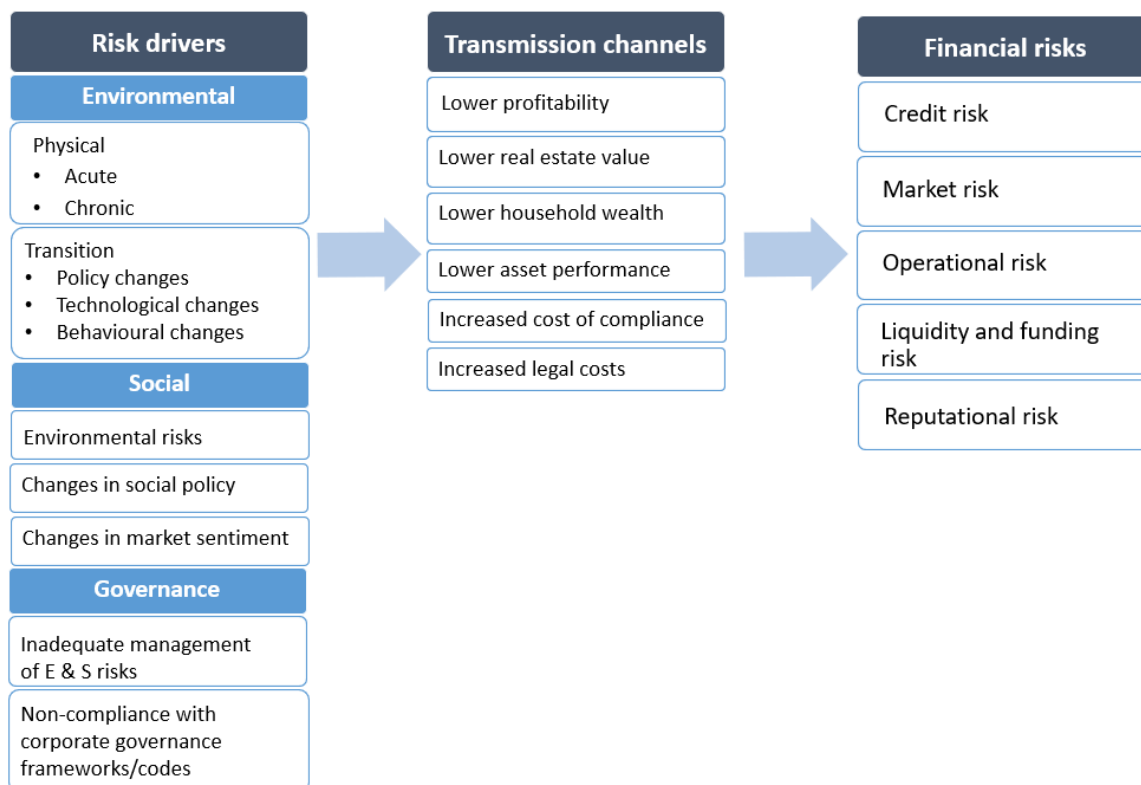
Risk drivers

Environmental

Physical
• Acute
• Chronic

Transition
• Policy changes
• Technological changes
• Behavioural changes

Social

Environmental risks

Changes in social policy

Changes in market sentiment

Governance

Inadequate management of E & S risks

Non-compliance with corporate governance frameworks/codes

Transmission channels

Lower profitability

Lower real estate value

Lower household wealth

Lower asset performance

Increased cost of compliance

Increased legal costs

Financial risks

Credit risk

Market risk

Operational risk

Liquidity and funding risk

Reputational risk